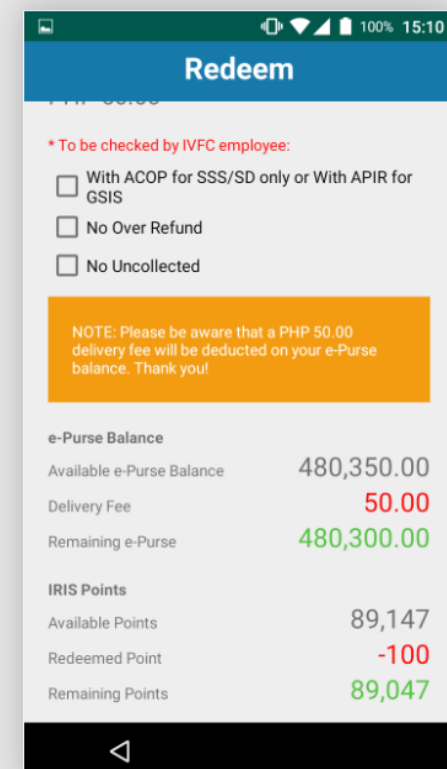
100% 15:10

Redeem

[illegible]

* To be checked by IVFC employee:

With ACOP for SSS/SD only or With APIR for GSIS

No Over Refund

No Uncollected

NOTE: Please be aware that a PHP 50.00 delivery fee will be deducted on your e-Purse balance. Thank you!

e-Purse Balance

Available e-Purse Balance 480,350.00

Delivery Fee 50.00

Remaining e-Purse 480,300.00

IRIS Points

Available Points 89,147

Redeemed Point -100

Remaining Points 89,047